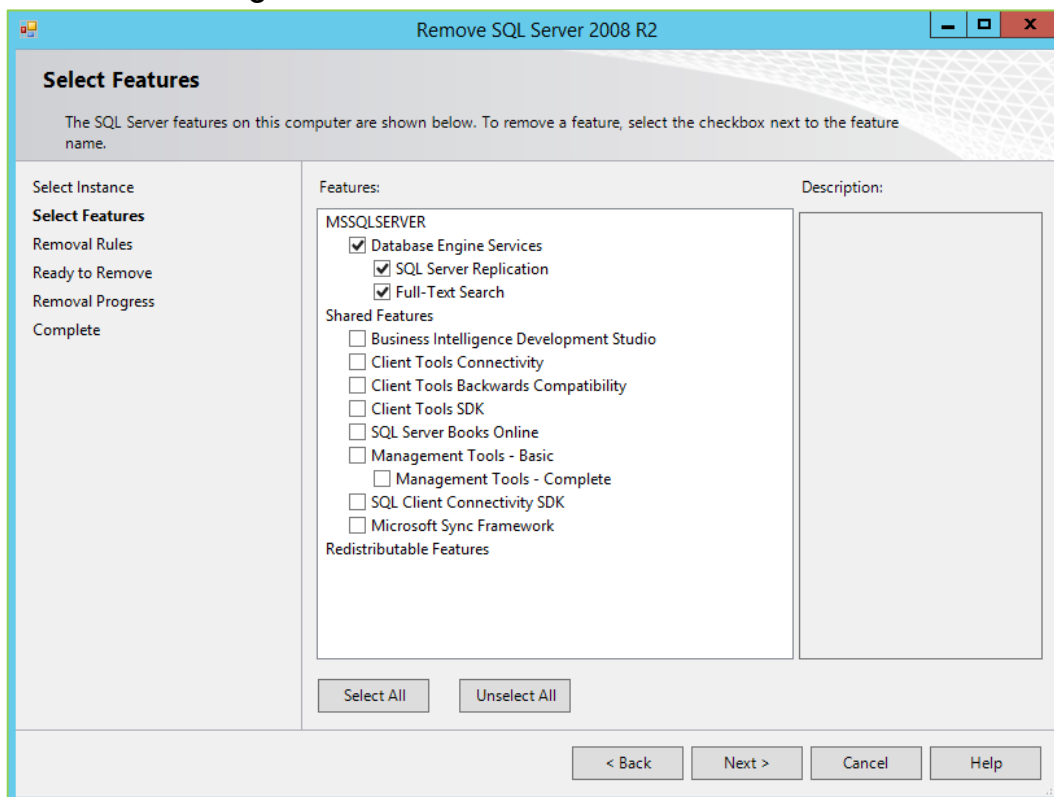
Remove SQL Server 2008 R2

Select Features

The SQL Server features on this computer are shown below. To remove a feature, select the checkbox next to the feature name.

Select Instance
Select Features
Removal Rules
Ready to Remove
Removal Progress
Complete

Features:

MSSQLSERVER
☑ Database Engine Services
☑ SQL Server Replication
☑ Full-Text Search
Shared Features
☐ Business Intelligence Development Studio
☐ Client Tools Connectivity
☐ Client Tools Backwards Compatibility
☐ Client Tools SDK
☐ SQL Server Books Online
☐ Management Tools - Basic
☐ Management Tools - Complete
☐ SQL Client Connectivity SDK
☐ Microsoft Sync Framework
Redistributable Features

Description:

Select All
Unselect All

< Back
Next >
Cancel
Help